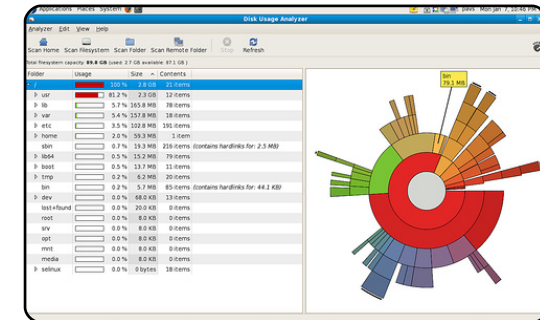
Applications Places System

pavs Mon Jan 7, 10:15 PM

Disk Usage Analyzer

Analyzer Edit View Help

Scan Home Scan Filesystem Scan Folder Scan Remote Folder Stop Refresh

Total filesystem capacity: 89.8 GB (used: 2.7 GB available: 87.1 GB)

| Folder | Usage | Size | Contents |
|---|---|---|---|
| / | 100 % | 2.8 GB | 25 items |
| usr | 81.2 % | 2.3 GB | 12 items |
| lib | 5.7 % | 165.8 MB | 78 items |
| var | 5.4 % | 157.8 MB | 18 items |
| etc | 3.5 % | 102.8 MB | 191 items |
| home | 2.0 % | 59.3 MB | 1 item |
| sbin | 0.7 % | 19.3 MB | 216 items (contains hardlinks for: 2.5 MB) |
| lib64 | 0.5 % | 15.2 MB | 79 items |
| boot | 0.5 % | 13.7 MB | 11 items |
| tmp | 0.2 % | 6.2 MB | 20 items |
| bin | 0.2 % | 5.7 MB | 85 items (contains hardlinks for: 44.1 KB) |
| dev | 0.0 % | 68.0 KB | 13 items |
| lost+found | 0.0 % | 20.0 KB | 0 items |
| root | 0.0 % | 8.0 KB | 0 items |
| srv | 0.0 % | 8.0 KB | 0 items |
| opt | 0.0 % | 8.0 KB | 0 items |
| mnt | 0.0 % | 8.0 KB | 0 items |
| media | 0.0 % | 8.0 KB | 0 items |
| selinux | 0.0 % | 0 bytes | 18 items |

bin
79.1 MB